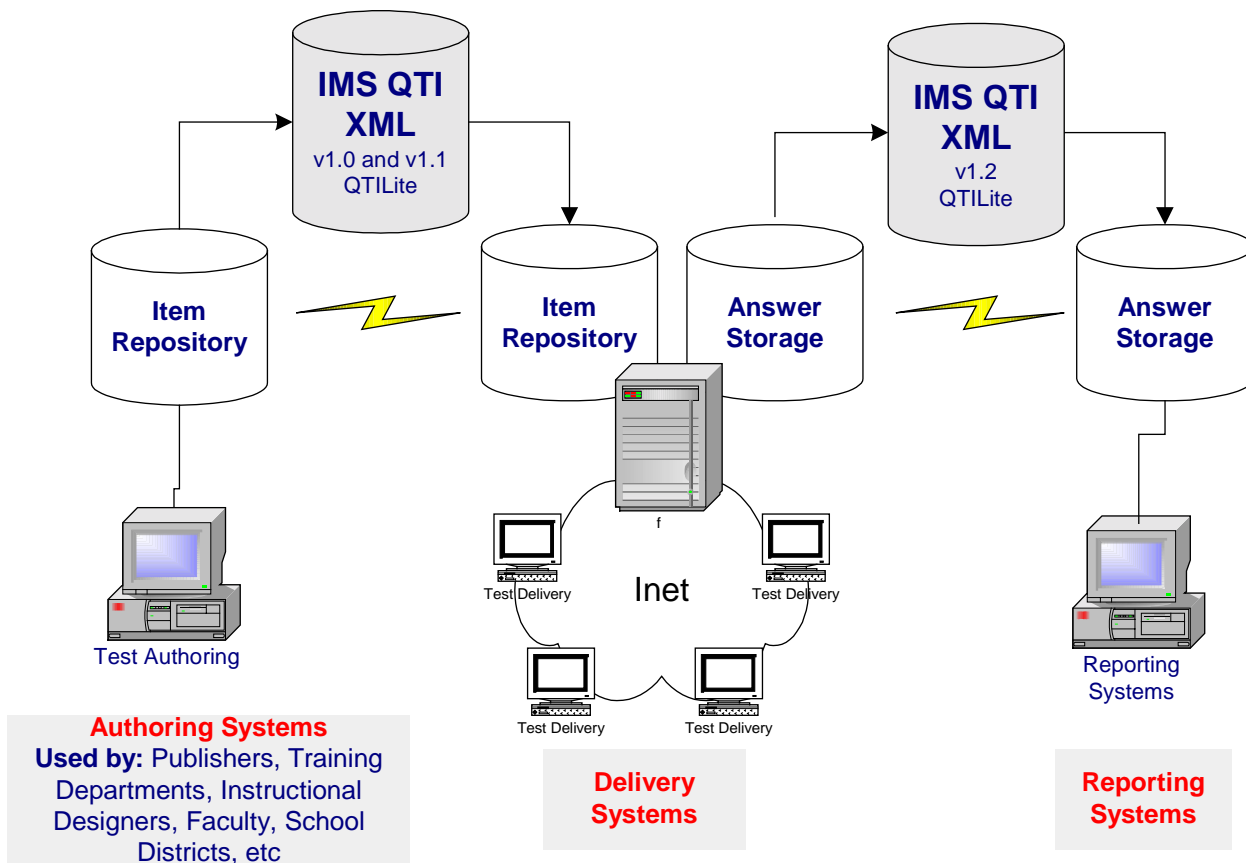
IMS QTI XML
v1.0 and v1.1
QTILite

IMS QTI XML
v1.2
QTILite

Item Repository

Item Repository

Answer Storage

Answer Storage

f

Test Delivery

Test Delivery

Inet

Test Delivery

Test Delivery

Test Authoring

Reporting Systems

Authoring Systems
Used by: Publishers, Training Departments, Instructional Designers, Faculty, School Districts, etc

Delivery Systems

Reporting Systems